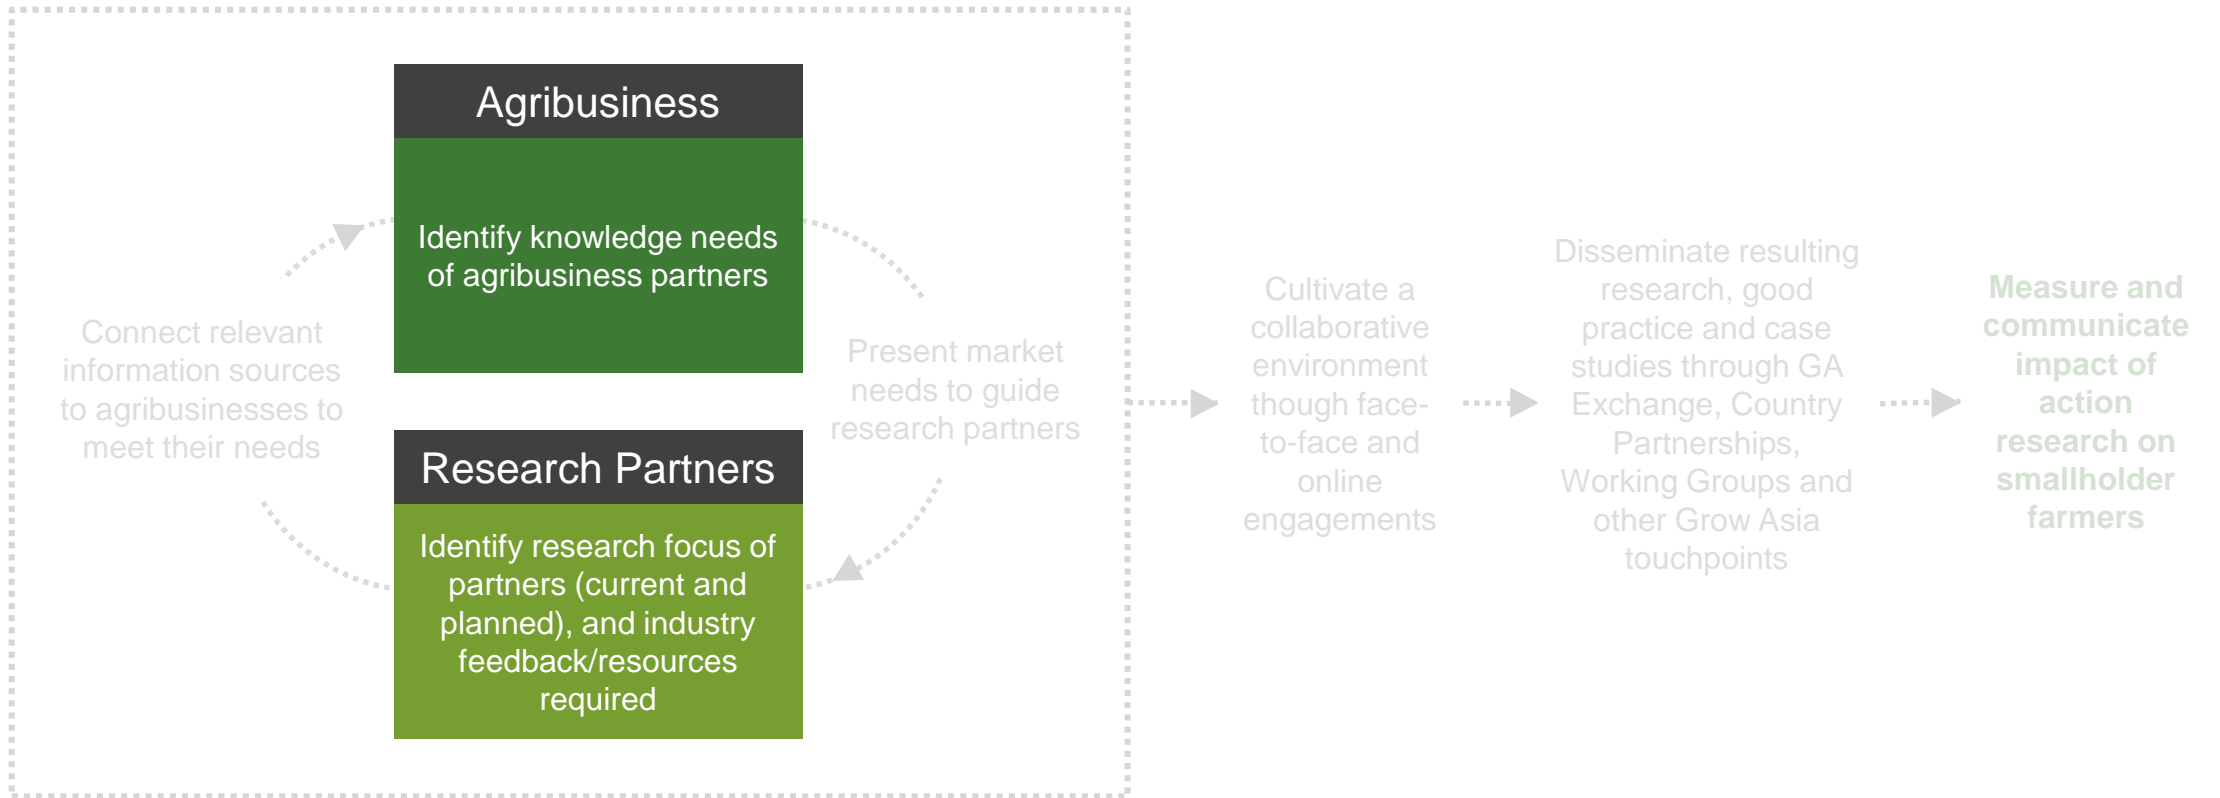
Agribusiness

Identify knowledge needs of agribusiness partners

Present market needs to guide research partners

Research Partners

Identify research focus of partners (current and planned), and industry feedback/resources required

Connect relevant information sources to agribusinesses to meet their needs

Cultivate a collaborative environment though face-to-face and online engagements

Disseminate resulting research, good practice and case studies through GA Exchange, Country Partnerships, Working Groups and other Grow Asia touchpoints

Measure and communicate impact of action research on smallholder farmers